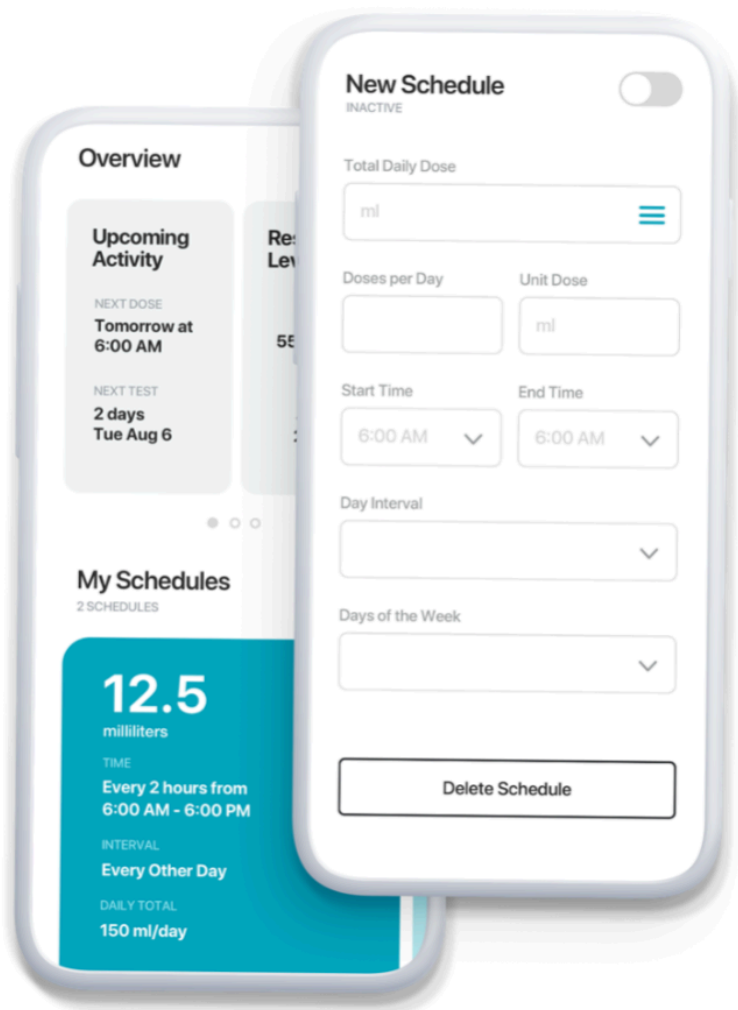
Overview

Upcoming Activity

NEXT DOSE
Tomorrow at 6:00 AM

NEXT TEST
2 days
Tue Aug 6

Re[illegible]
Le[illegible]

55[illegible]

My Schedules
2 SCHEDULES

12.5
milliliters

TIME
Every 2 hours from 6:00 AM - 6:00 PM

INTERVAL
Every Other Day

DAILY TOTAL
150 ml/day

New Schedule
INACTIVE

Total Daily Dose
ml

Doses per Day

Unit Dose
ml

Start Time
6:00 AM

End Time
6:00 AM

Day Interval

Days of the Week

Delete Schedule